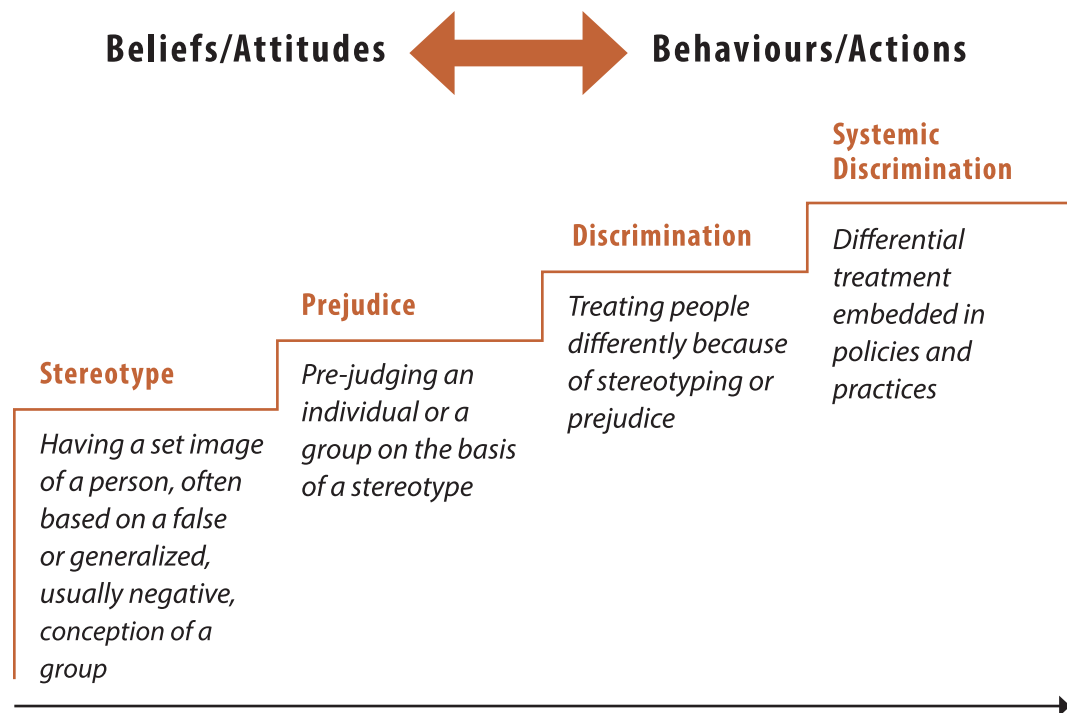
Beliefs/Attitudes

Behaviours/Actions

Stereotype

Having a set image of a person, often based on a false or generalized, usually negative, conception of a group

Prejudice

Pre-judging an individual or a group on the basis of a stereotype

Discrimination

Treating people differently because of stereotyping or prejudice

Systemic Discrimination

Differential treatment embedded in policies and practices